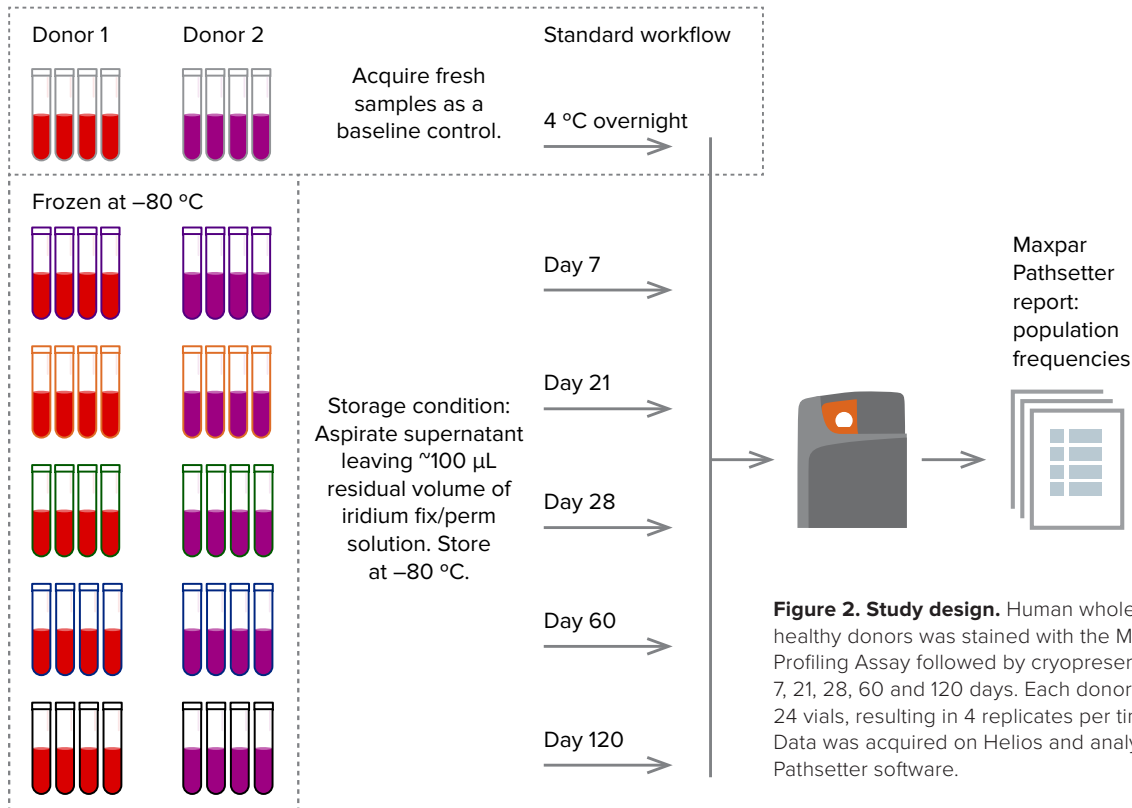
Donor 1 Donor 2

Acquire fresh samples as a baseline control.

Standard workflow

4 ºC overnight

Frozen at –80 ºC

Day 7

Day 21

Storage condition: Aspirate supernatant leaving ~100 µL residual volume of iridium fix/perm solution. Store at –80 ºC.

Day 28

Day 60

Day 120

Maxpar Pathsetter report: population frequencies

**Figure 2. Study design.** Human whole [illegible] healthy donors was stained with the M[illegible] Profiling Assay followed by cryopreser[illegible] 7, 21, 28, 60 and 120 days. Each donor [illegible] 24 vials, resulting in 4 replicates per ti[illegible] Data was acquired on Helios and analy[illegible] Pathsetter software.